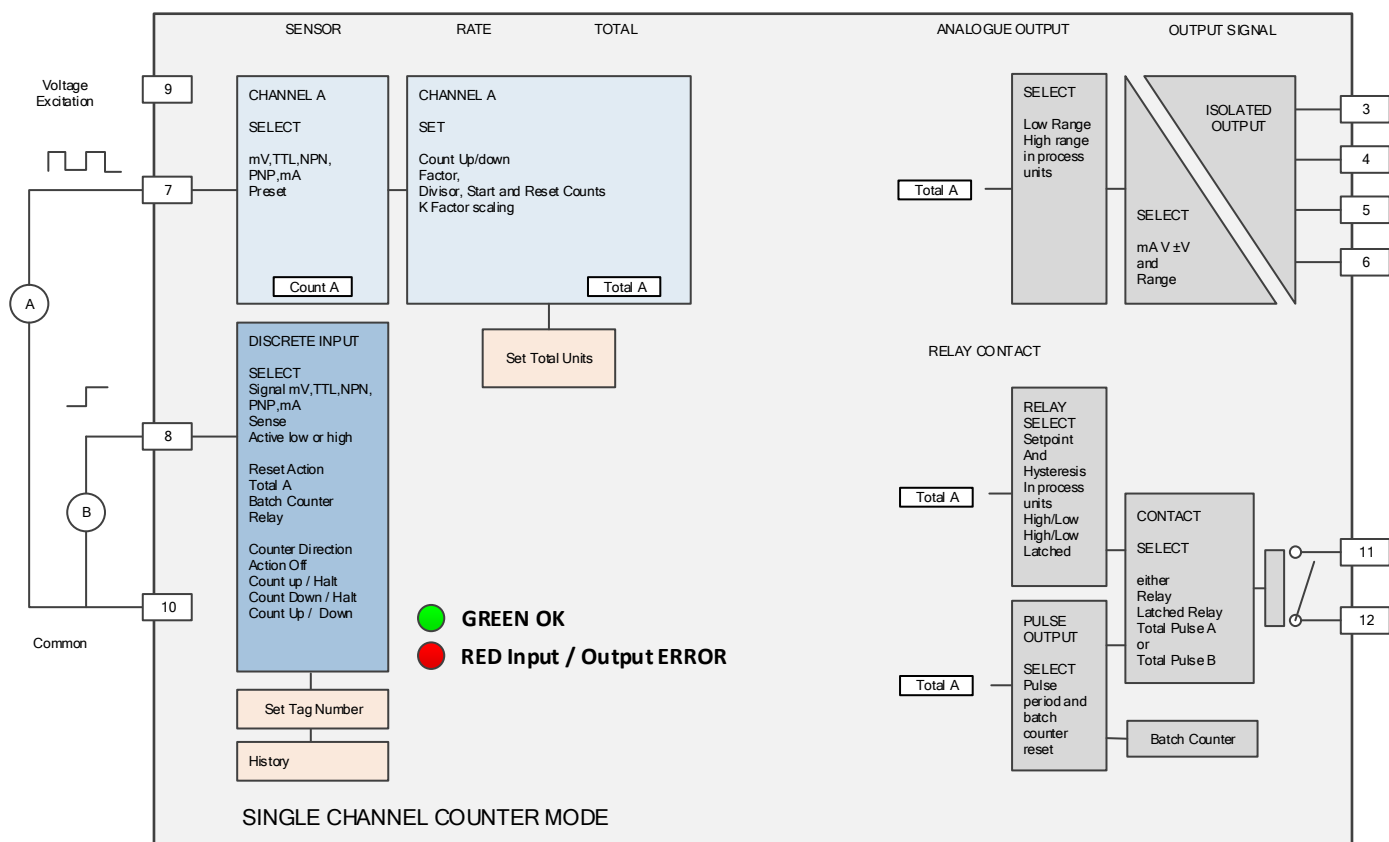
SENSOR RATE TOTAL ANALOGUE OUTPUT OUTPUT SIGNAL

Voltage Excitation

9

7

A

8

B

10

Common

CHANNEL A

SELECT

mV,TTL,NPN, PNP,mA Preset

Count A

CHANNEL A

SET

Count Up/down Factor, Divisor, Start and Reset Counts K Factor scaling

Total A

Set Total Units

DISCRETE INPUT

SELECT Signal mV,TTL,NPN, PNP,mA Sense Active low or high

Reset Action Total A Batch Counter Relay

Counter Direction Action Off Count up / Halt Count Down / Halt Count Up / Down

Set Tag Number

History

GREEN OK

RED Input / Output ERROR

Total A

SELECT

Low Range High range in process units

ISOLATED OUTPUT

SELECT

mA V ±V and Range

3

4

5

6

RELAY CONTACT

Total A

RELAY SELECT Setpoint And Hysteresis In process units High/Low High/Low Latched

CONTACT

SELECT

either Relay Latched Relay Total Pulse A or Total Pulse B

11

12

Total A

PULSE OUTPUT

SELECT Pulse period and batch counter reset

Batch Counter

SINGLE CHANNEL COUNTER MODE